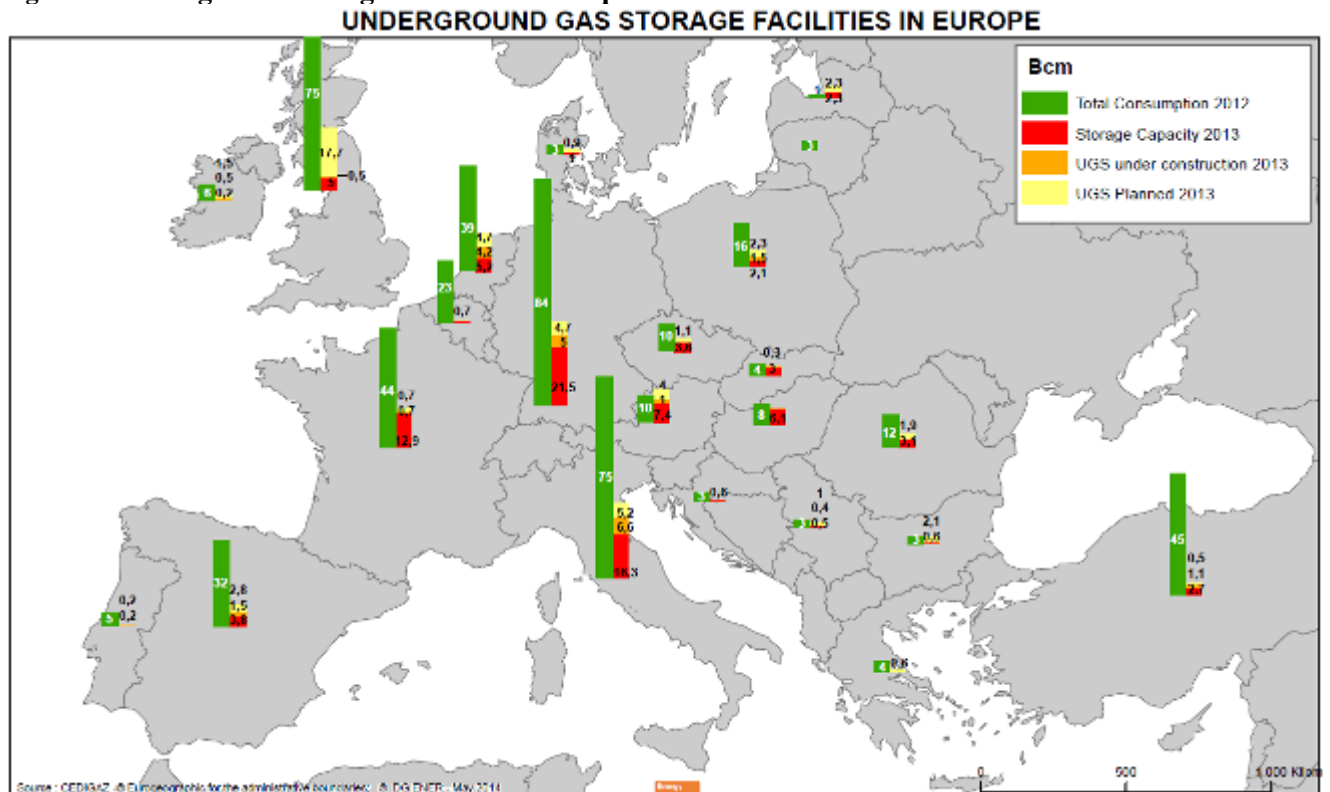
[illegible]
UNDERGROUND GAS STORAGE FACILITIES IN EUROPE

Bcm
Total Consumption 2012
Storage Capacity 2013
UGS under construction 2013
UGS Planned 2013

75
17,7
5
0,6

1,5
0,5
6
0,2

39
4,7
1,2
5,3

23
0,7

84
4,7
5
21,5

44
0,7
0,7
12,9

0,8
1

2,3
2,3

16
2,3
1,5
2,1

10
1,1
3,8

4
0,3
3

10
4
1
7,4

8
6,1

12
1,8
3,1

75
5,2
6,6
16,3

0,6

1
0,4
0,5

2,1
0,6

45
0,5
1,1
3,7

5
0,3
0,2

32
2,8
1,5
3,6

4
0,6

Source : CEDIGAZ ©Eurogeographics for the administrative boundaries ©DG ENER - May 2014

0
500
1,000 Km